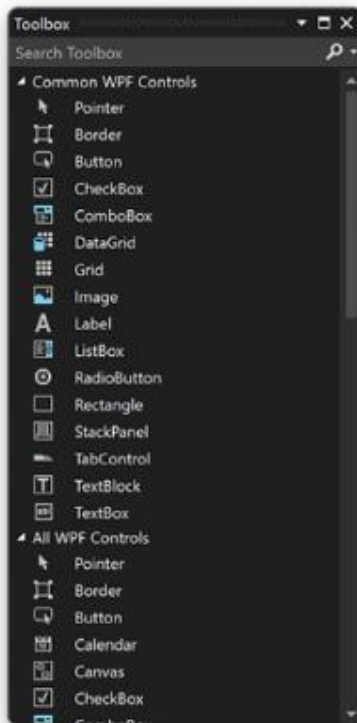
Toolbox

Search Toolbox

Common WPF Controls

Pointer

Border

Button

CheckBox

ComboBox

DataGrid

Grid

Image

Label

ListBox

RadioButton

Rectangle

StackPanel

TabControl

TextBlock

TextBox

All WPF Controls

Pointer

Border

Button

Calendar

Canvas

CheckBox

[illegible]